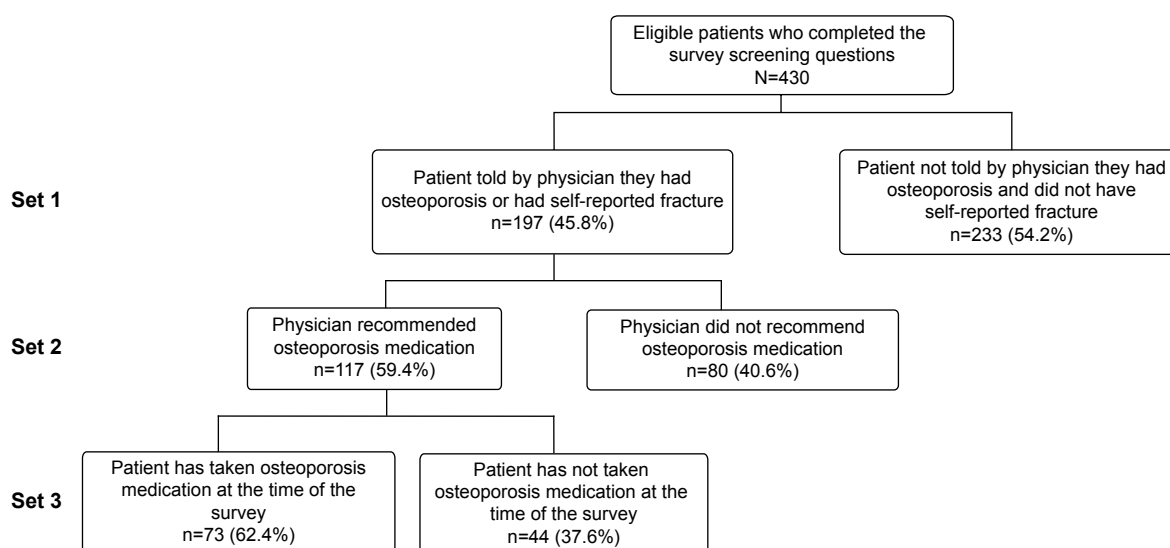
Eligible patients who completed the survey screening questions
N=430

Set 1

Patient told by physician they had osteoporosis or had self-reported fracture
n=197 (45.8%)

Patient not told by physician they had osteoporosis and did not have self-reported fracture
n=233 (54.2%)

Set 2

Physician recommended osteoporosis medication
n=117 (59.4%)

Physician did not recommend osteoporosis medication
n=80 (40.6%)

Set 3

Patient has taken osteoporosis medication at the time of the survey
n=73 (62.4%)

Patient has not taken osteoporosis medication at the time of the survey
n=44 (37.6%)